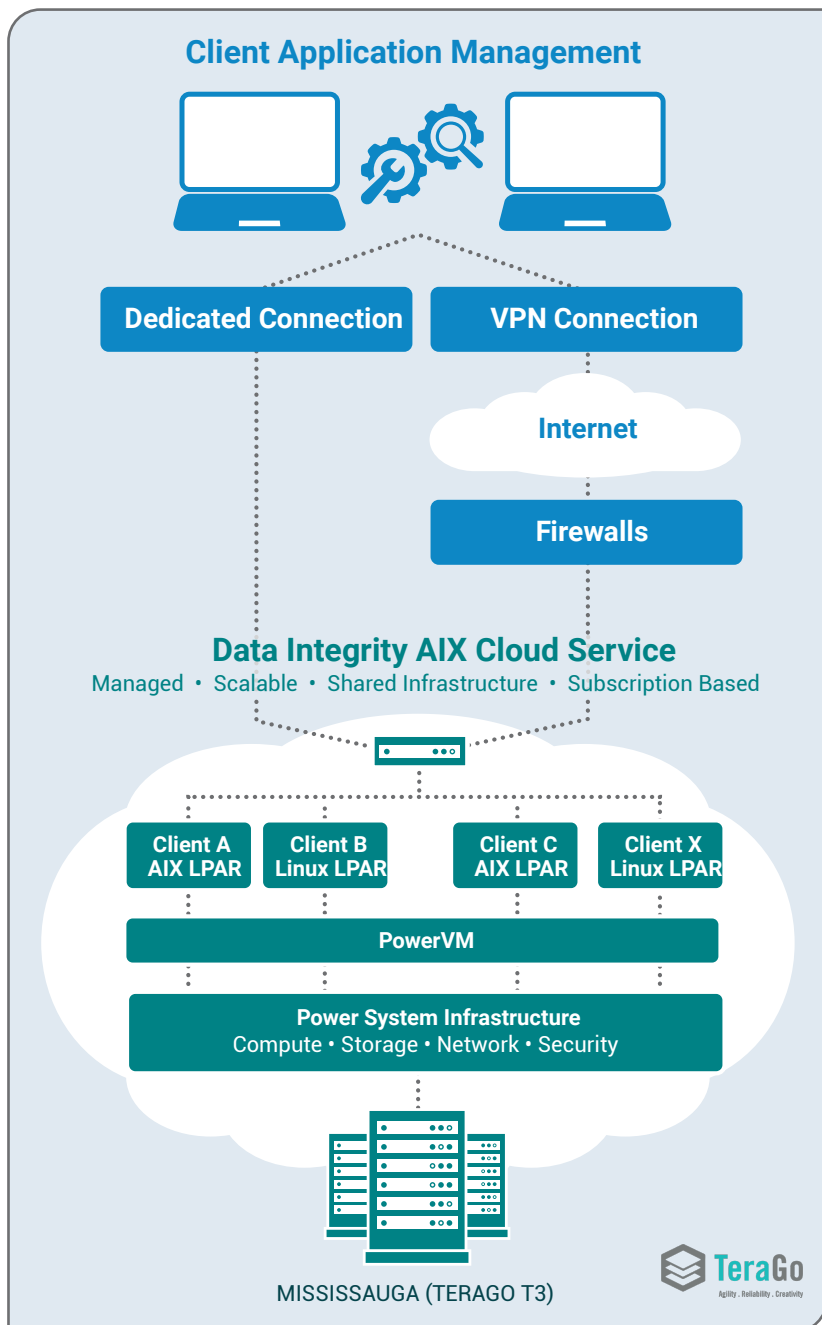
Client Application Management

Dedicated Connection

VPN Connection

Internet

Firewalls

Data Integrity AIX Cloud Service

Managed • Scalable • Shared Infrastructure • Subscription Based

Client A AIX LPAR

Client B Linux LPAR

Client C AIX LPAR

Client X Linux LPAR

PowerVM

Power System Infrastructure
Compute • Storage • Network • Security

MISSISSAUGA (TERAGO T3)

TeraGo
Agility . Reliability . Creativity